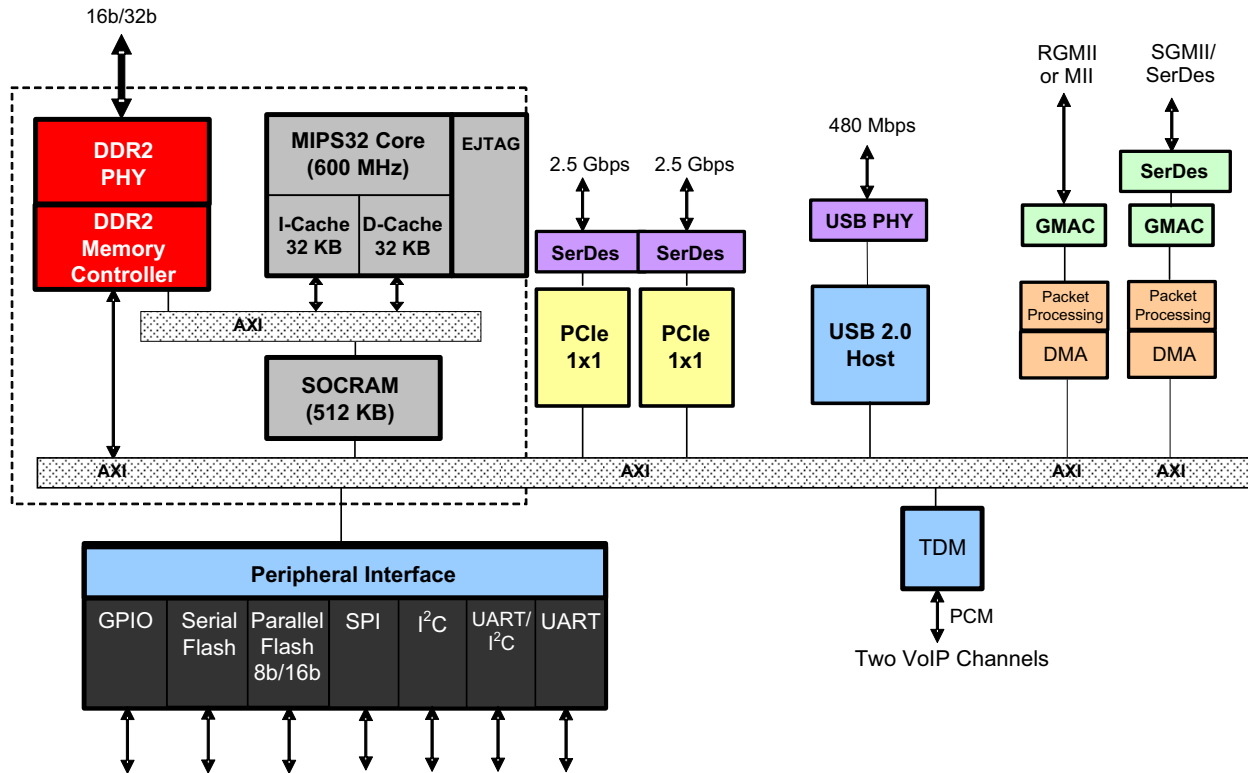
16b/32b

DDR2 PHY

DDR2 Memory Controller

MIPS32 Core (600 MHz)

EJTAG

I-Cache 32 KB

D-Cache 32 KB

AXI

SOCRAM (512 KB)

2.5 Gbps

2.5 Gbps

SerDes

SerDes

PCIe 1x1

PCIe 1x1

480 Mbps

USB PHY

USB 2.0 Host

RGMII or MII

SGMII/ SerDes

SerDes

GMAC

GMAC

Packet Processing

Packet Processing

DMA

DMA

AXI

AXI

AXI

AXI

TDM

PCM

Two VoIP Channels

Peripheral Interface

GPIO

Serial Flash

Parallel Flash 8b/16b

SPI

I$^2$C

UART/ I$^2$C

UART